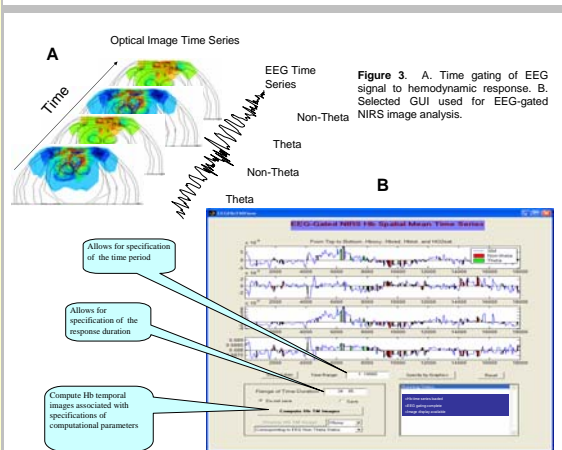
Optical Image Time Series

A

Time

EEG Time Series

Non-Theta

Theta

Non-Theta

Theta

**Figure 3**. A. Time gating of EEG signal to hemodynamic response. B. Selected GUI used for EEG-gated NIRS image analysis.

B

EEG-Gated NIRS Hb Spatial Mean Time Series

From Top to Bottom: Hboxy, Hbred, Hbtot, and HbSat

Allows for specification of the time period

Allows for specification of the response duration

Compute Hb temporal images associated with specifications of computational parameters

Range of Time Duration

Compute Hb TW Images

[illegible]